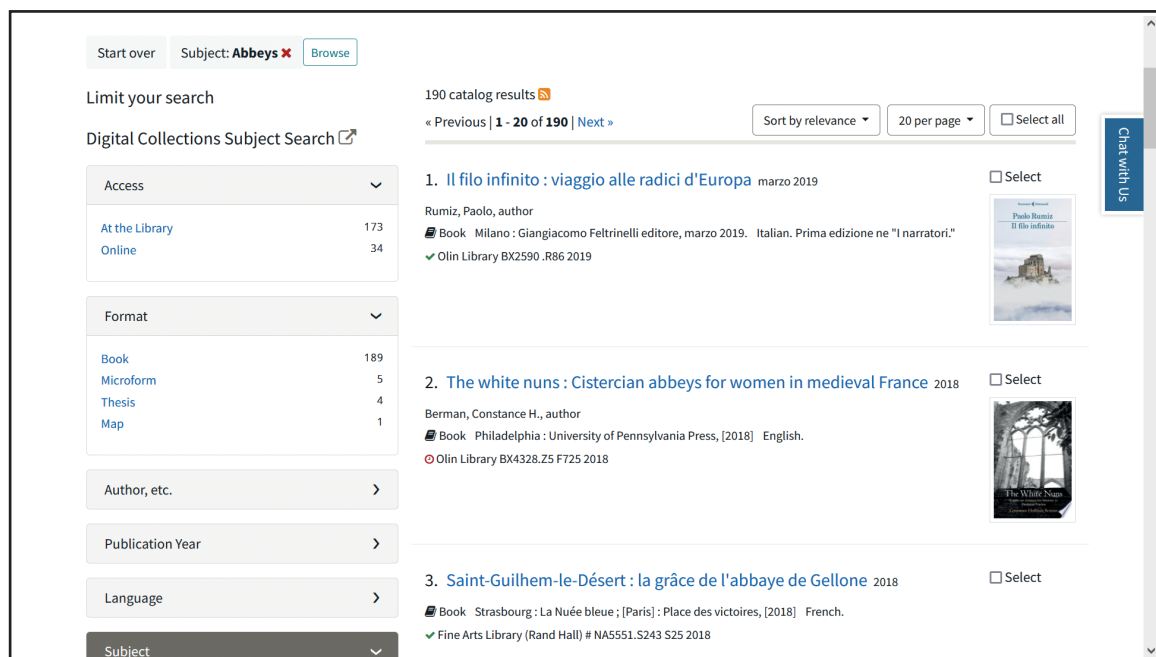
Start over Subject: Abbeys ✖ Browse

Limit your search

Digital Collections Subject Search

Access

At the Library 173
Online 34

Format

Book 189
Microform 5
Thesis 4
Map 1

Author, etc.

Publication Year

Language

Subject

190 catalog results

« Previous | 1 - 20 of 190 | Next »

Sort by relevance

20 per page

Select all

Chat with Us

1. Il filo infinito : viaggio alle radici d'Europa marzo 2019

Select

Rumiz, Paolo, author

Book Milano : Giangiacomo Feltrinelli editore, marzo 2019. Italian. Prima edizione ne "I narratori."

Olin Library BX2590 .R86 2019

Paolo Rumiz
Il filo infinito

2. The white nuns : Cistercian abbeys for women in medieval France 2018

Select

Berman, Constance H., author

Book Philadelphia : University of Pennsylvania Press, [2018] English.

Olin Library BX4328.Z5 F725 2018

The White Nuns

3. Saint-Guilhem-le-Désert : la grâce de l'abbaye de Gellone 2018

Select

Book Strasbourg : La Nuée bleue ; [Paris] : Place des victoires, [2018] French.

Fine Arts Library (Rand Hall) # NA5551.S243 S25 2018